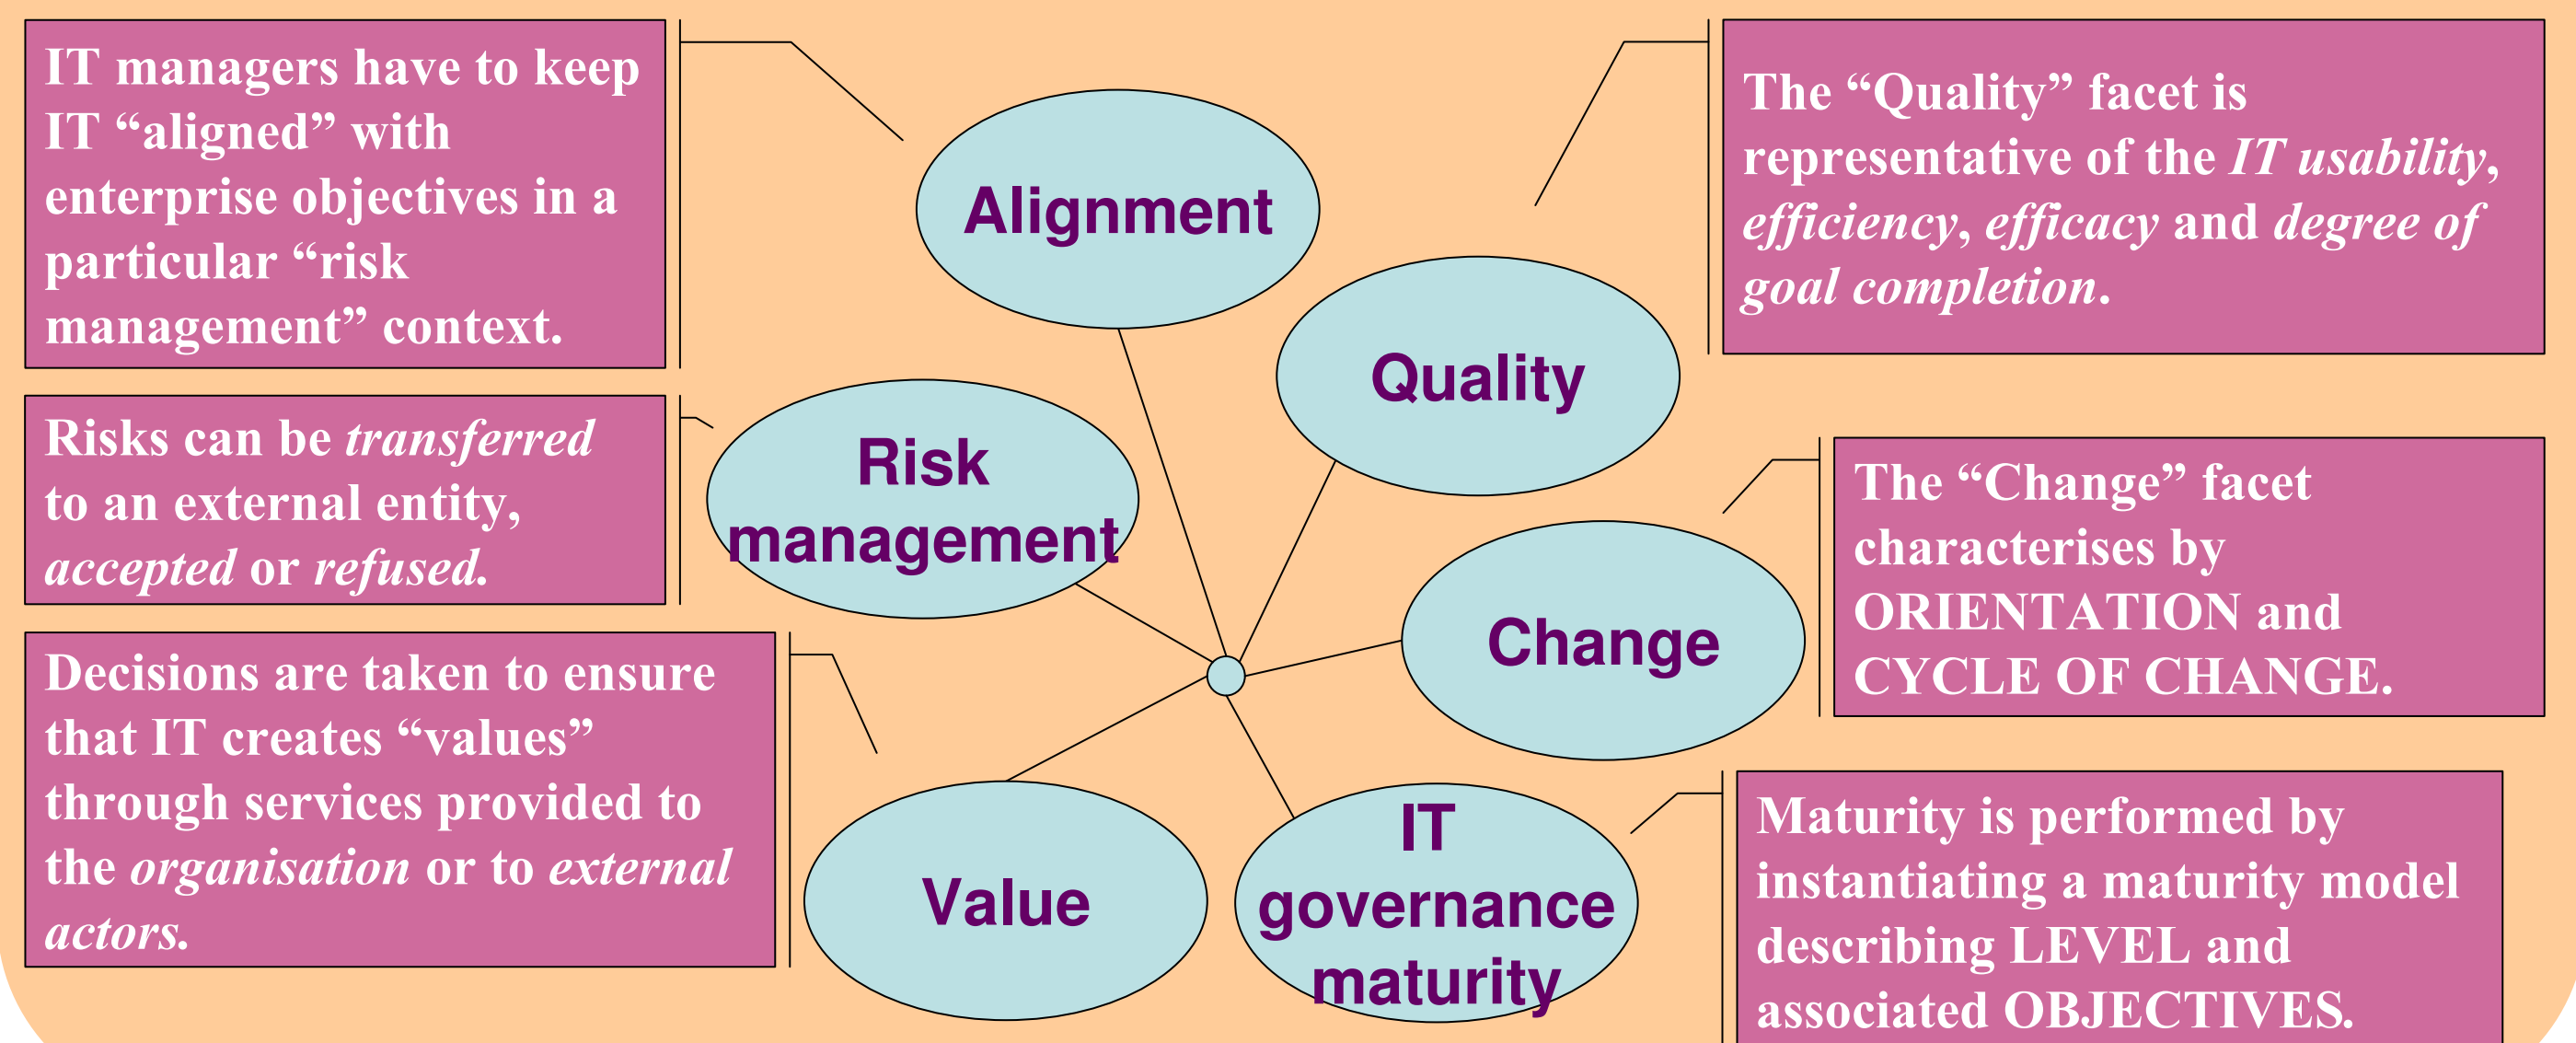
IT managers have to keep IT “aligned” with enterprise objectives in a particular “risk management” context.

Alignment

The “Quality” facet is representative of the *IT usability*, *efficiency*, *efficacy* and *degree of goal completion*.

Quality

Risks can be *transferred* to an external entity, *accepted* or *refused.*

Risk management

The “Change” facet characterises by ORIENTATION and CYCLE OF CHANGE.

Change

Decisions are taken to ensure that IT creates “values” through services provided to the *organisation* or to *external actors.*

Value

IT governance maturity

Maturity is performed by instantiating a maturity model describing LEVEL and associated OBJECTIVES.